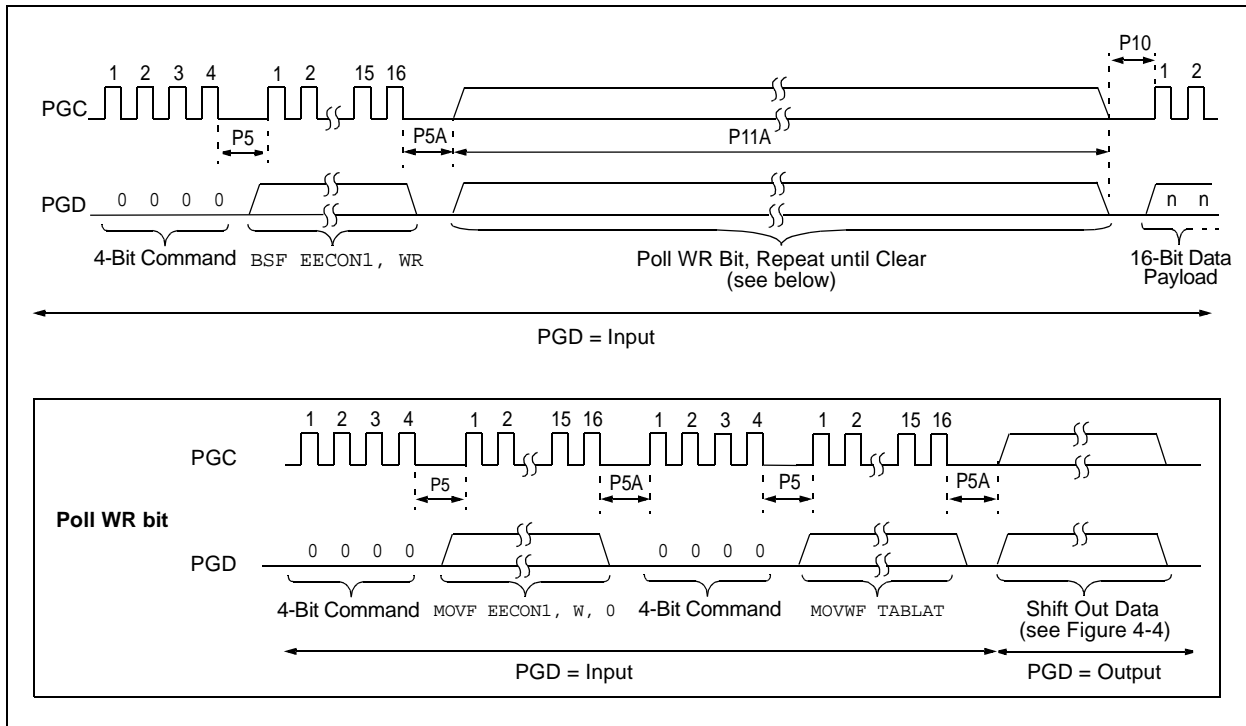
P10

1 2 3 4 1 2 15 16 1 2

PGC

P5 P5A P11A

PGD 0 0 0 0 n n

4-Bit Command BSF EECON1, WR

Poll WR Bit, Repeat until Clear (see below)

16-Bit Data Payload

PGD = Input

1 2 3 4 1 2 15 16 1 2 3 4 1 2 15 16

PGC

P5 P5A P5 P5A

Poll WR bit

PGD 0 0 0 0 0 0 0 0

4-Bit Command MOVF EECON1, W, 0 4-Bit Command MOVWF TABLAT Shift Out Data (see Figure 4-4)

PGD = Input PGD = Output